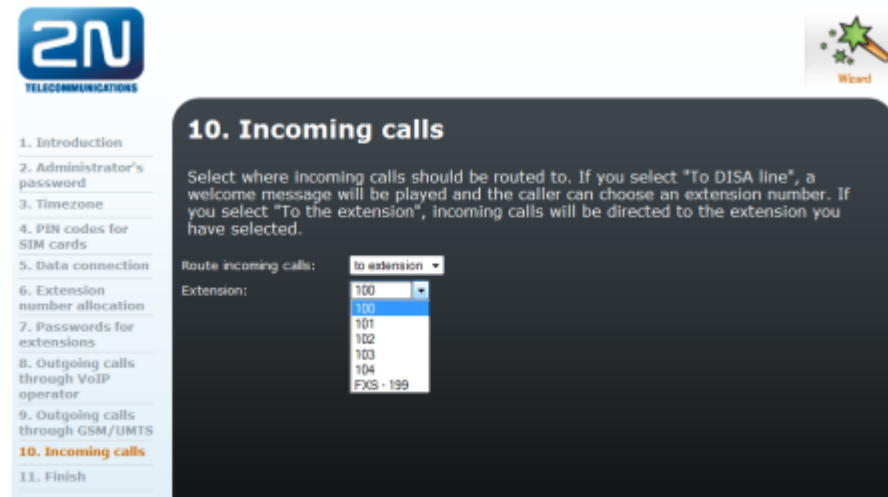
2N
TELECOMMUNICATIONS

Wizard

1. Introduction
2. Administrator's password
3. Timezone
4. PIN codes for SIM cards
5. Data connection
6. Extension number allocation
7. Passwords for extensions
8. Outgoing calls through VoIP operator
9. Outgoing calls through GSM/UMTS
10. Incoming calls
11. Finish

10. Incoming calls

Select where incoming calls should be routed to. If you select "To DISA line", a welcome message will be played and the caller can choose an extension number. If you select "To the extension", incoming calls will be directed to the extension you have selected.

Route incoming calls: to extension

Extension: 100

100
101
102
103
104
FXS - 199